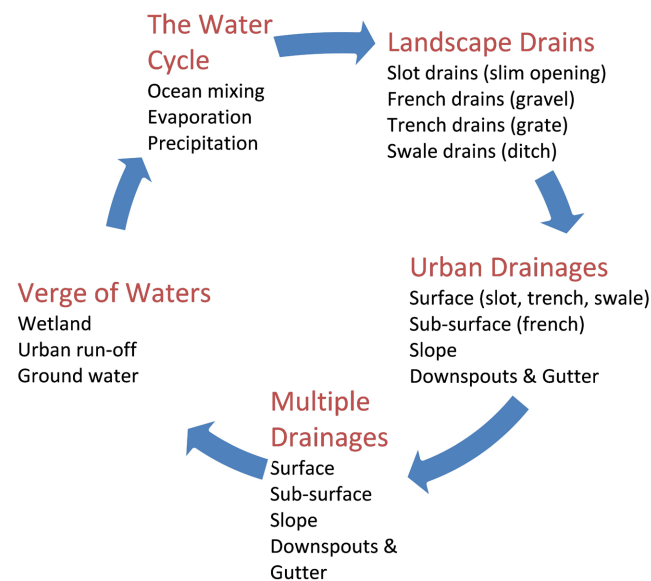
The Water Cycle
Ocean mixing
Evaporation
Precipitation

Landscape Drains
Slot drains (slim opening)
French drains (gravel)
Trench drains (grate)
Swale drains (ditch)

Urban Drainages
Surface (slot, trench, swale)
Sub-surface (french)
Slope
Downspouts & Gutter

Multiple Drainages
Surface
Sub-surface
Slope
Downspouts & Gutter

Verge of Waters
Wetland
Urban run-off
Ground water